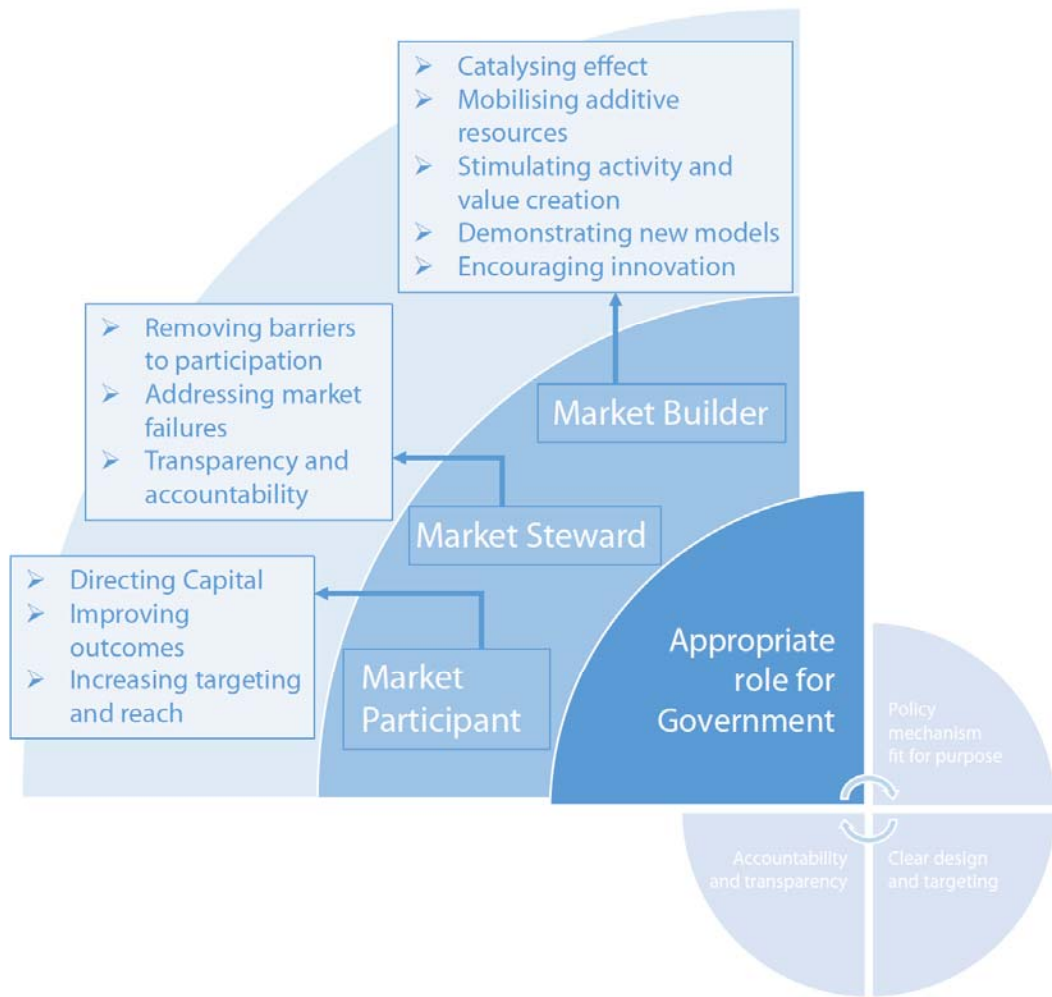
➢ Catalysing effect
➢ Mobilising additive resources
➢ Stimulating activity and value creation
➢ Demonstrating new models
➢ Encouraging innovation

➢ Removing barriers to participation
➢ Addressing market failures
➢ Transparency and accountability

Market Builder

Market Steward

➢ Directing Capital
➢ Improving outcomes
➢ Increasing targeting and reach

Market Participant

Appropriate role for Government

Policy mechanism fit for purpose

Accountability and transparency

Clear design and targeting